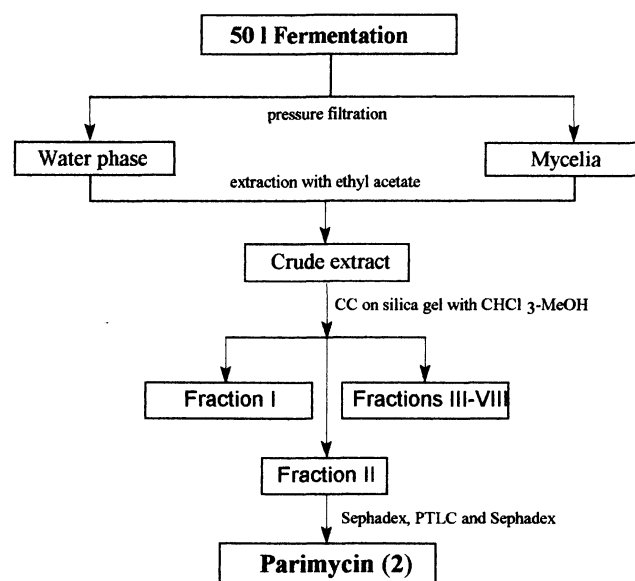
50 l Fermentation

pressure filtration

Water phase

Mycelia

extraction with ethyl acetate

Crude extract

CC on silica gel with $CHCl_3$-MeOH

Fraction I

Fractions III-VIII

Fraction II

Sephadex, PTLC and Sephadex

Parimycin (2)